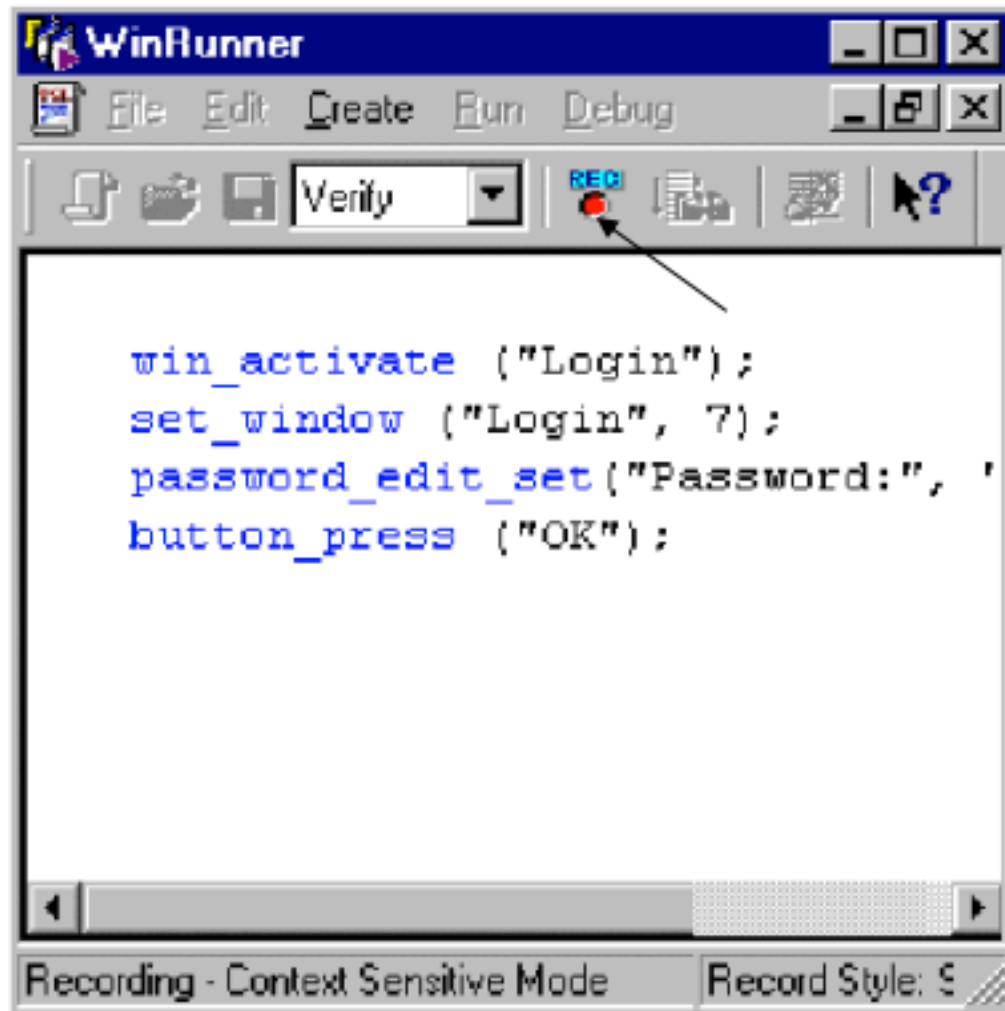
WinRunner

File Edit Create Run Debug

Verify

REC

win_activate ("Login");
set_window ("Login", 7);
password_edit_set("Password:", '
button_press ("OK");

Recording - Context Sensitive Mode
Record Style: S